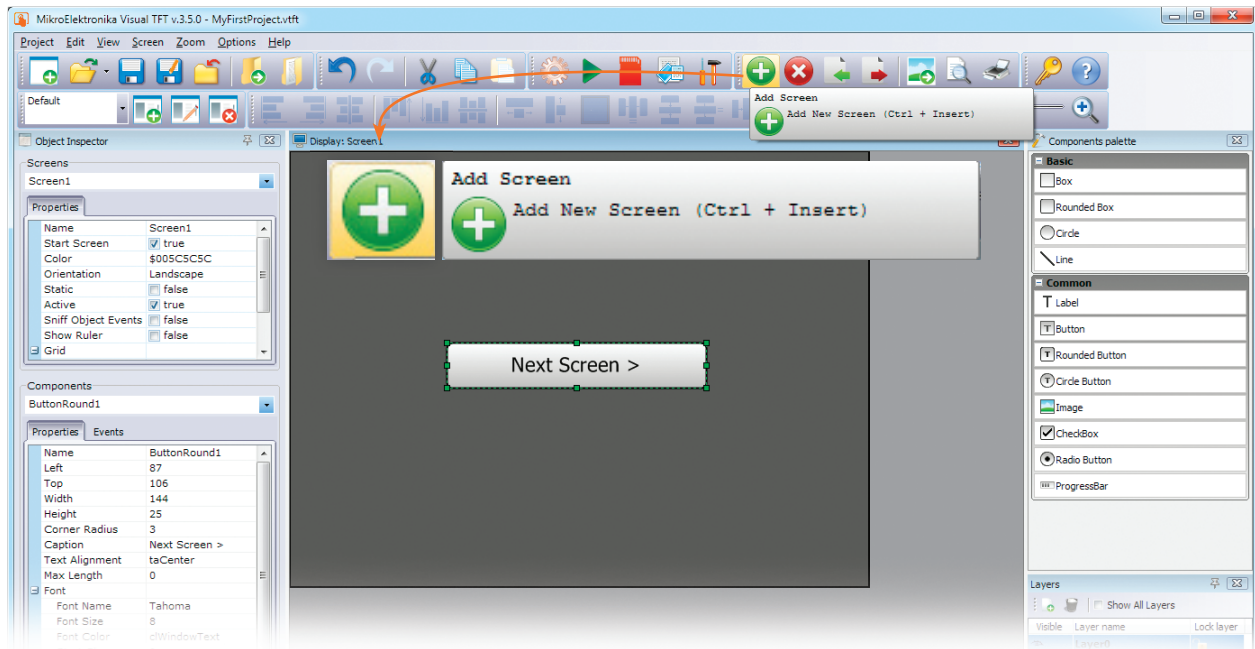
MikroElektronika Visual TFT v.3.5.0 - MyFirstProject.vtft

Project Edit View Screen Zoom Options Help

Default

Add Screen
Add New Screen (Ctrl + Insert)

Object Inspector

Screens
Screen1

Properties

| | |
|---|---|
| Name | Screen1 |
| Start Screen | true |
| Color | $005C5C5C |
| Orientation | Landscape |
| Static | false |
| Active | true |
| Sniff Object Events | false |
| Show Ruler | false |
| Grid | |

Components
ButtonRound1

Properties Events

| | |
|---|---|
| Name | ButtonRound1 |
| Left | 87 |
| Top | 106 |
| Width | 144 |
| Height | 25 |
| Corner Radius | 3 |
| Caption | Next Screen > |
| Text Alignment | taCenter |
| Max Length | 0 |
| Font | |
| Font Name | Tahoma |
| Font Size | 8 |
| Font Color | clWindowText |

Display: Screen1

Add Screen
Add New Screen (Ctrl + Insert)

Next Screen >

Components palette

Basic
Box
Rounded Box
Circle
Line

Common
Label
Button
Rounded Button
Circle Button
Image
CheckBox
Radio Button
ProgressBar

Layers
Show All Layers
Visible Layer name Lock layer